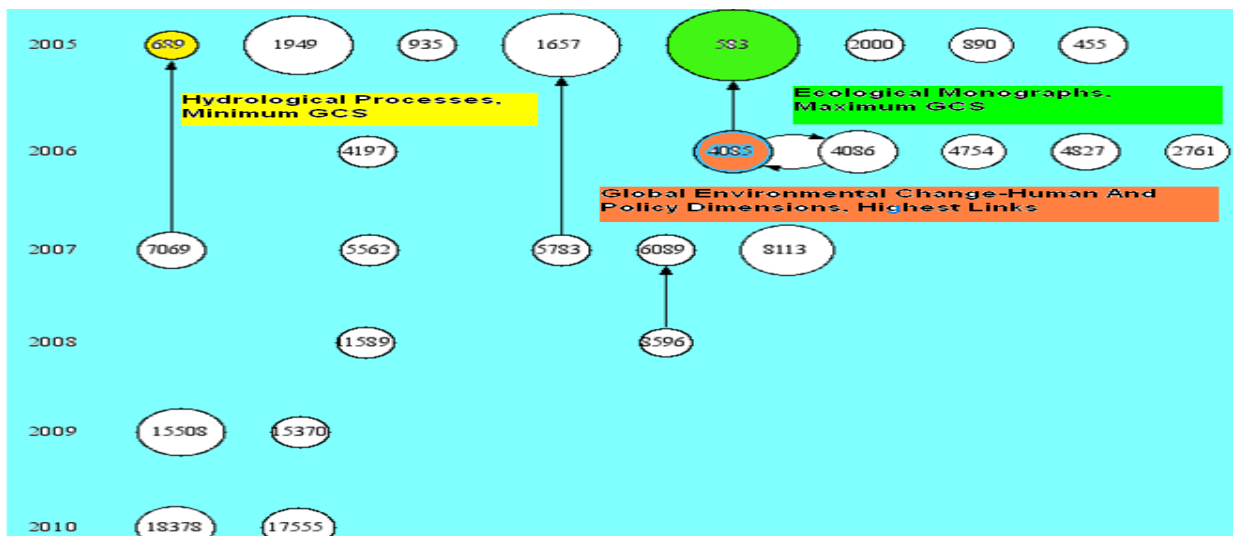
2005 689 1949 935 1657 583 2000 890 455

Hydrological Processes, Minimum GCS

Ecological Monographs, Maximum GCS

2006 4197 4035 4086 4754 4827 2761

Global Environmental Change-Human And Policy Dimensions, Highest Links

2007 7069 5562 5783 6089 8113

2008 11589 8596

2009 15508 15370

2010 18378 17555